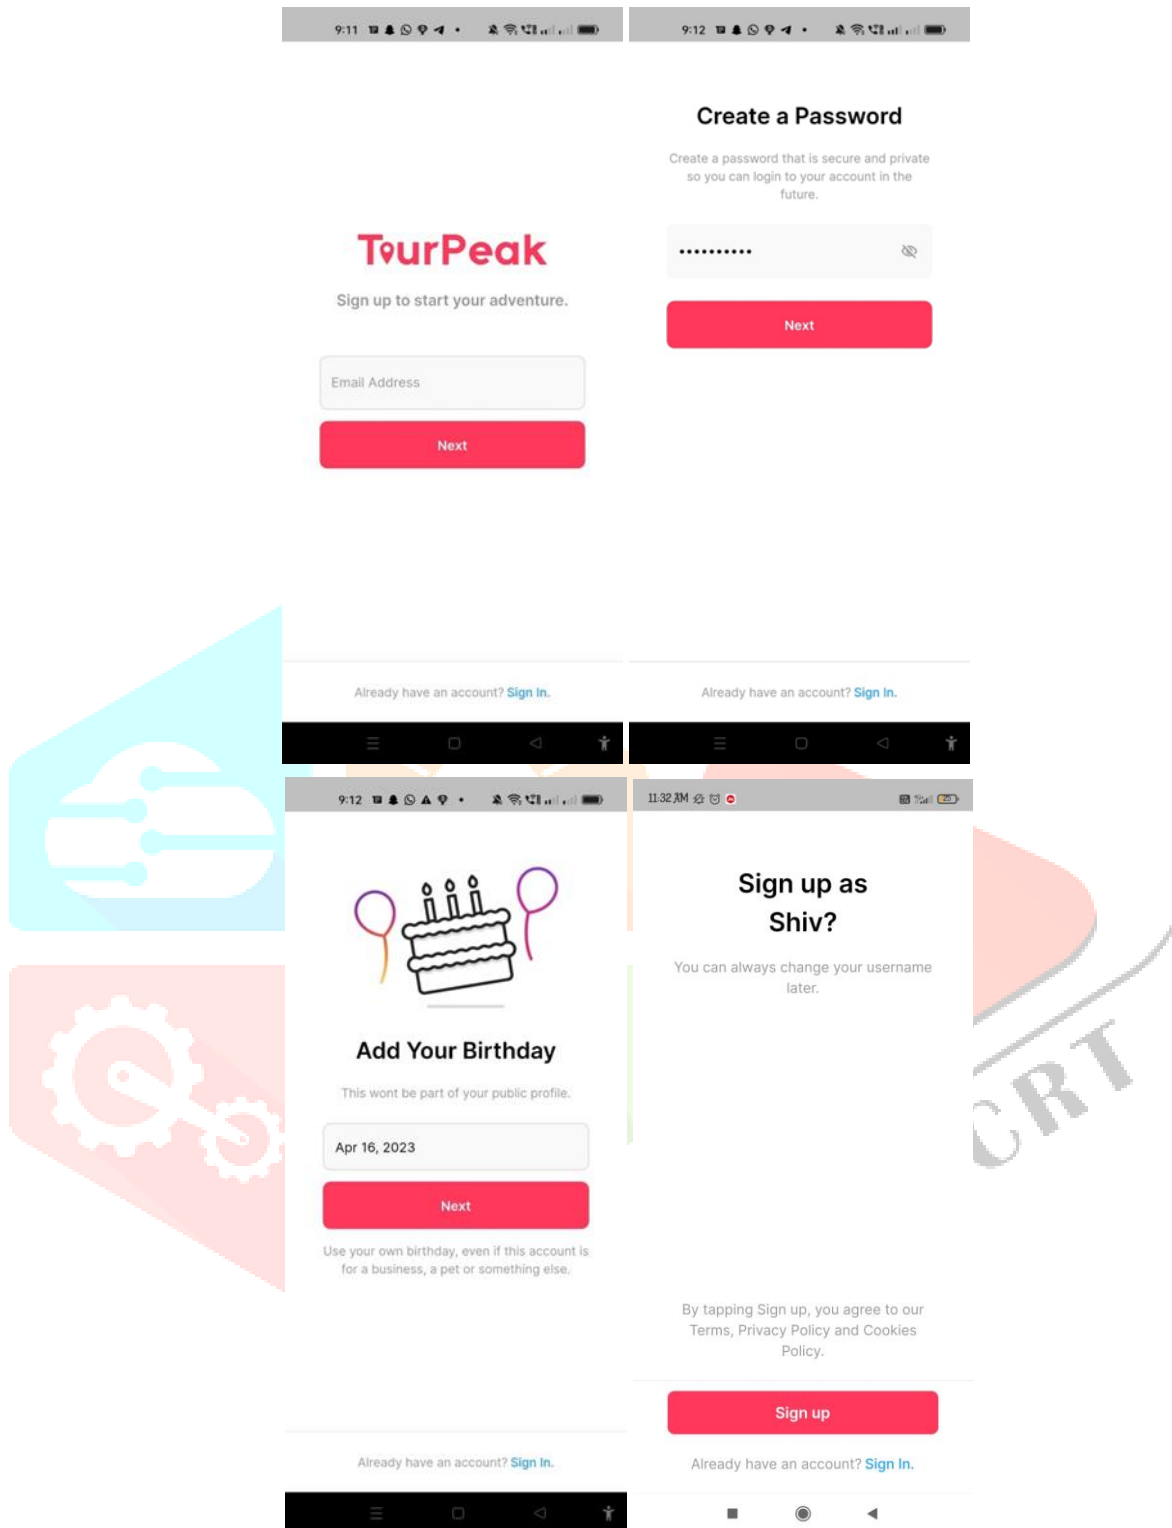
9:11

TourPeak

Sign up to start your adventure.

Email Address

Next

Already have an account? Sign In.

9:12

Create a Password

Create a password that is secure and private so you can login to your account in the future.

••••••••••

Next

Already have an account? Sign In.

9:12

Add Your Birthday

This wont be part of your public profile.

Apr 16, 2023

Next

Use your own birthday, even if this account is for a business, a pet or something else.

Already have an account? Sign In.

11:32 AM

Sign up as Shiv?

You can always change your username later.

By tapping Sign up, you agree to our Terms, Privacy Policy and Cookies Policy.

Sign up

Already have an account? Sign In.

CRT